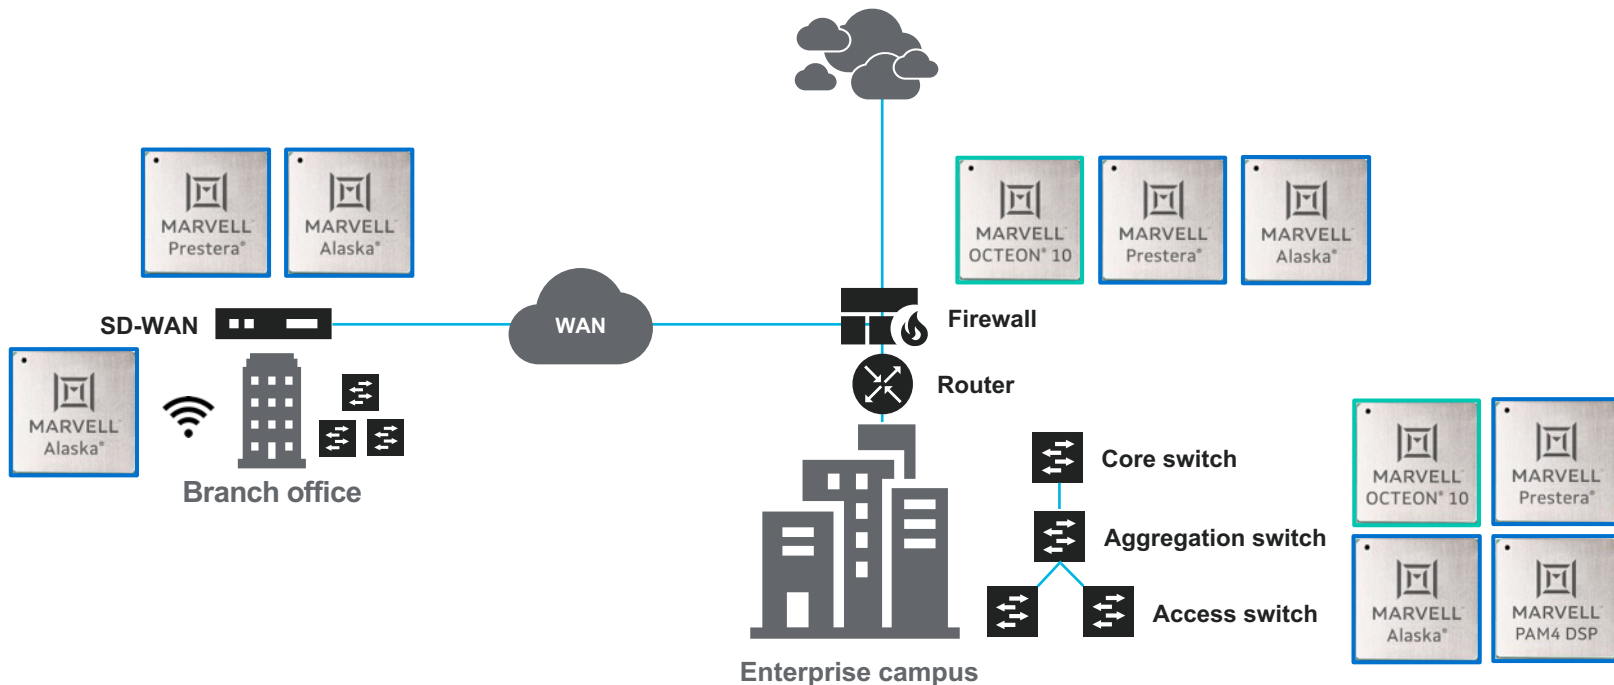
MARVELL
Prestera®

MARVELL
Alaska®

MARVELL
OCTEON® 10

MARVELL
Prestera®

MARVELL
Alaska®

SD-WAN

WAN

Firewall

MARVELL
Alaska®

Router

Branch office

Core switch

Aggregation switch

Access switch

MARVELL
OCTEON® 10

MARVELL
Prestera®

MARVELL
Alaska®

MARVELL
PAM4 DSP

Enterprise campus